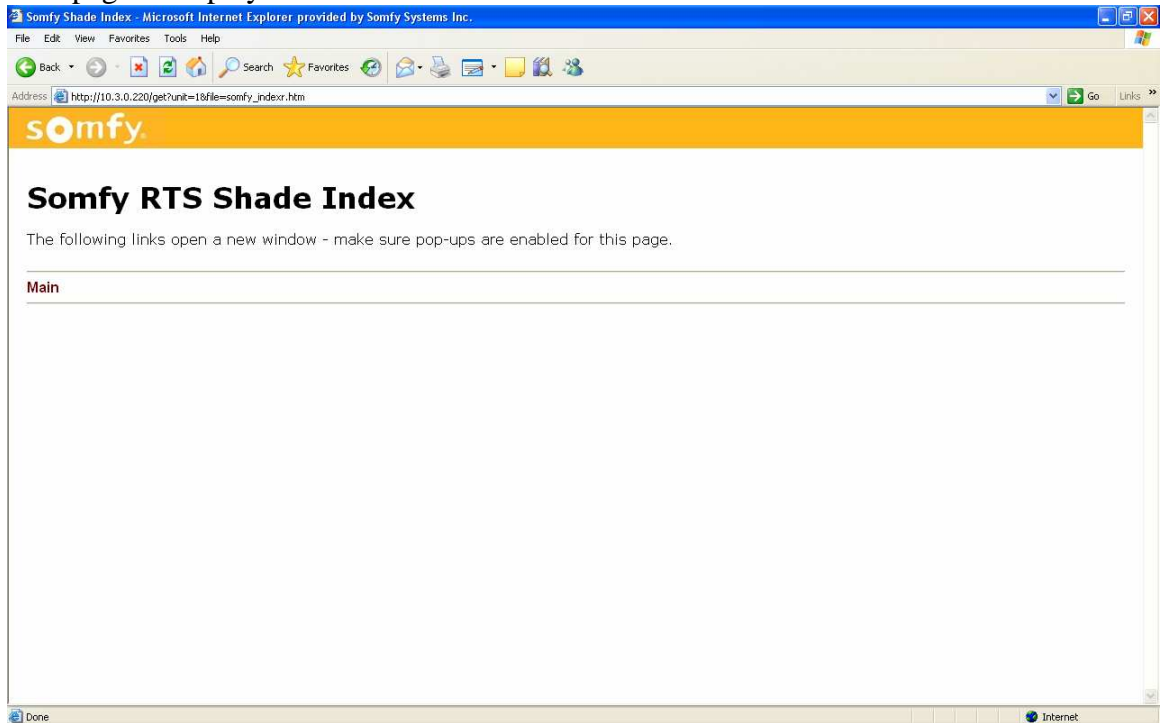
Somfy Shade Index - Microsoft Internet Explorer provided by Somfy Systems Inc.

File Edit View Favorites Tools Help

Back Search Favorites

Address http://10.3.0.220/get?unit=1&file=somfy_indexr.htm Go Links

somfy.

Somfy RTS Shade Index

The following links open a new window - make sure pop-ups are enabled for this page.

Main

Done Internet